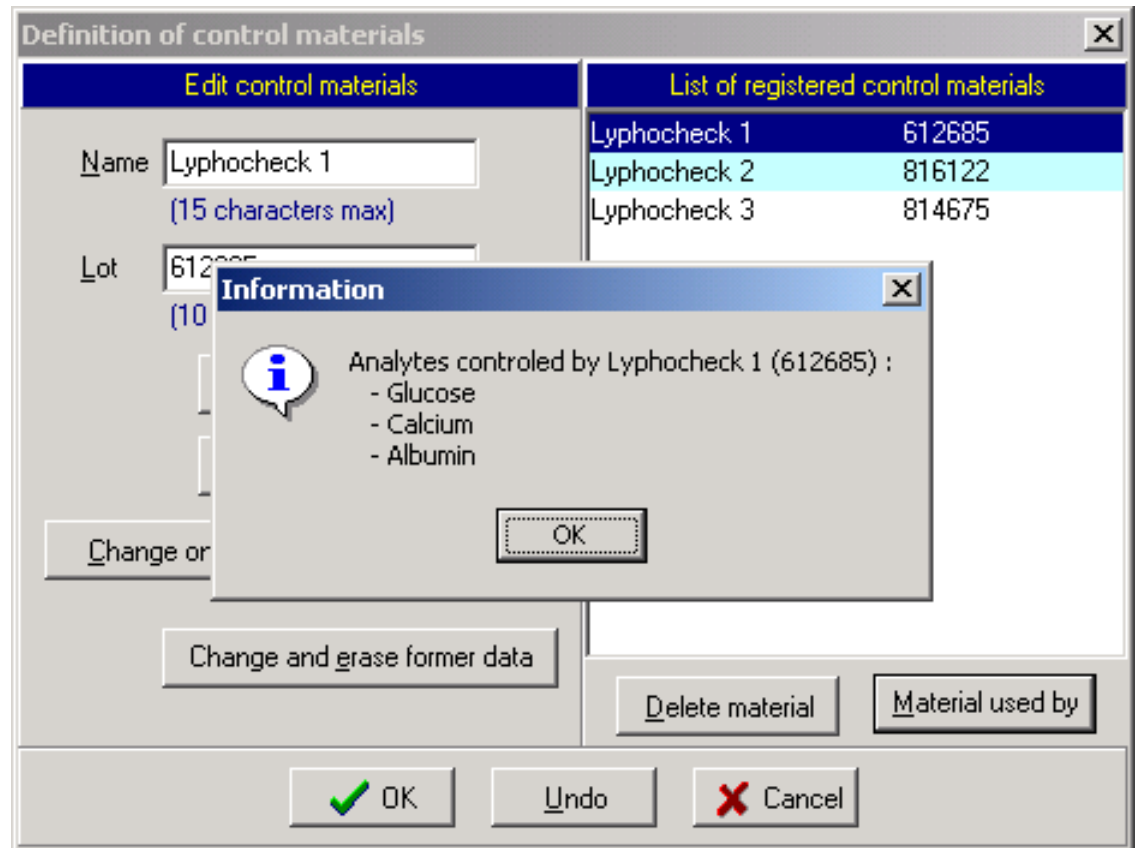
Definition of control materials

Edit control materials

Name Lyphocheck 1

(15 characters max)

Lot 612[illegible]

(10 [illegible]

Change or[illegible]

Change and erase former data

List of registered control materials

| | |
|---|---|
| Lyphocheck 1 | 612685 |
| Lyphocheck 2 | 816122 |
| Lyphocheck 3 | 814675 |

Delete material

Material used by

Information

Analytes controled by Lyphocheck 1 (612685) :
- Glucose
- Calcium
- Albumin

OK

OK

Undo

Cancel